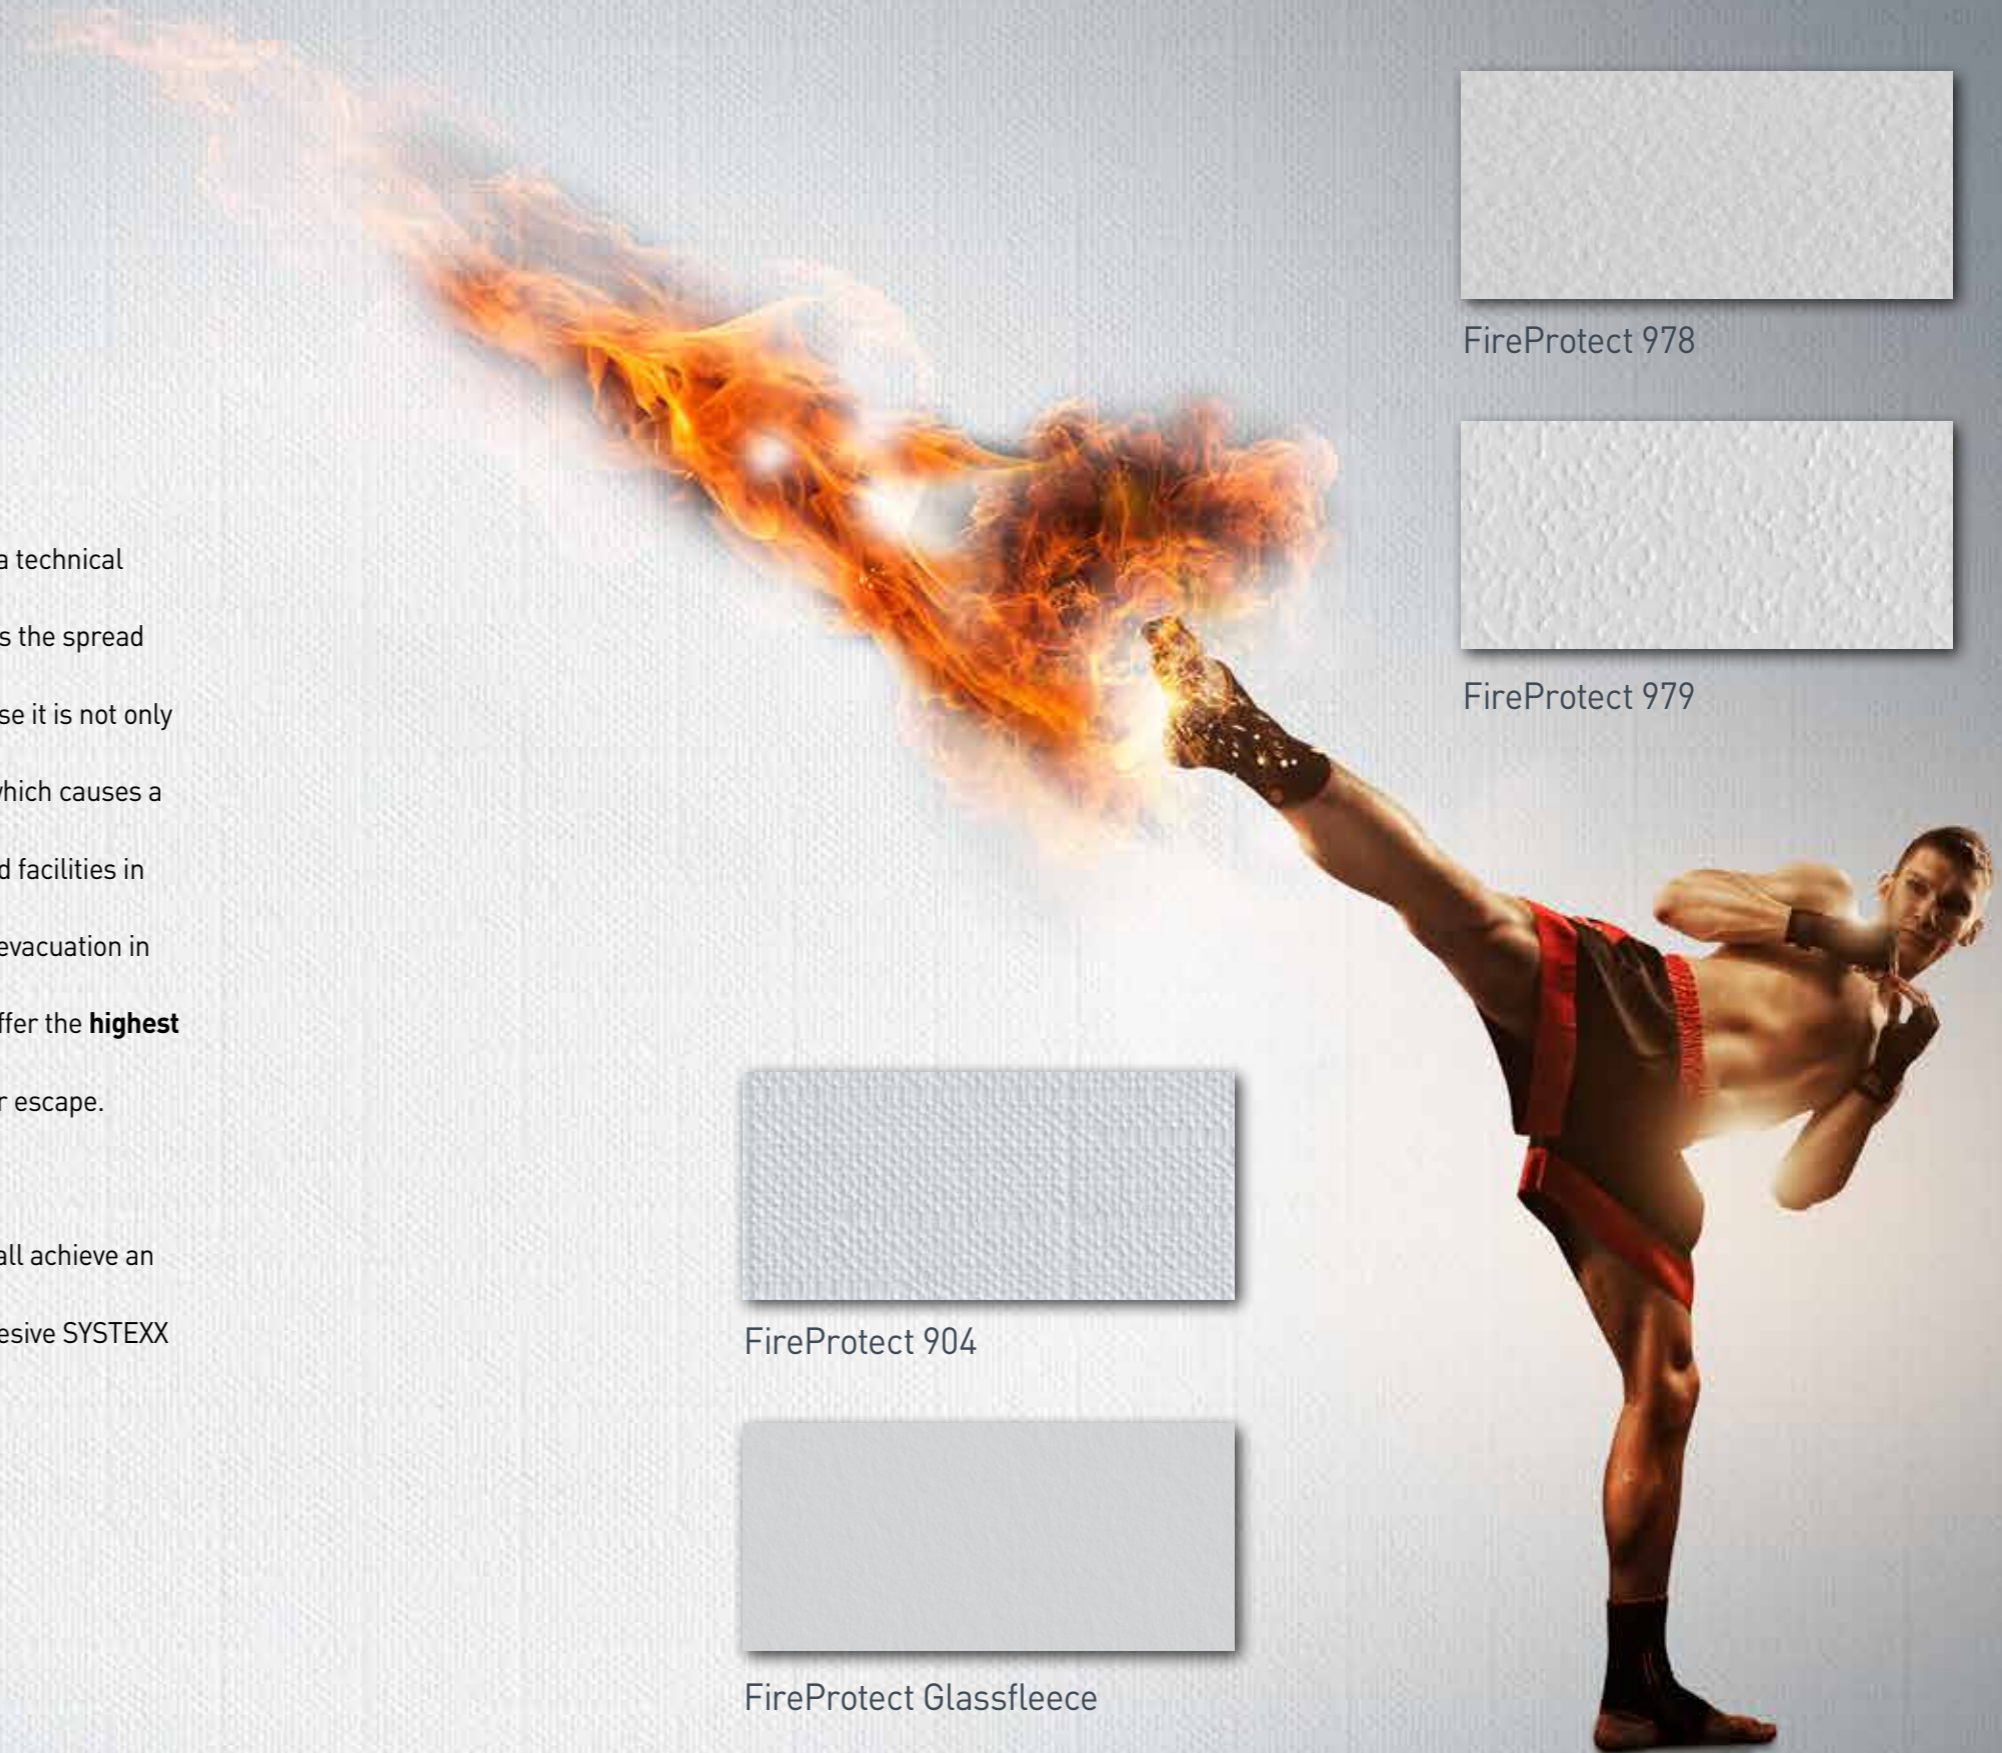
a technical

s the spread

se it is not only

hich causes a

d facilities in

evacuation in

ffer the **highest**

r escape.

all achieve an

esive SYSTEXX

FireProtect 978

FireProtect 979

FireProtect 904

FireProtect Glassfleece